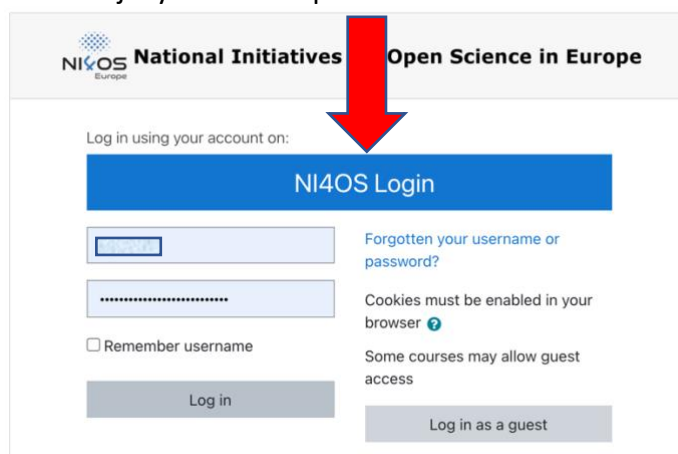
NI4OS Europe National Initiatives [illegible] Open Science in Europe

Log in using your account on:

NI4OS Login

Forgotten your username or password?

Cookies must be enabled in your browser

Remember username

Some courses may allow guest access

Log in

Log in as a guest